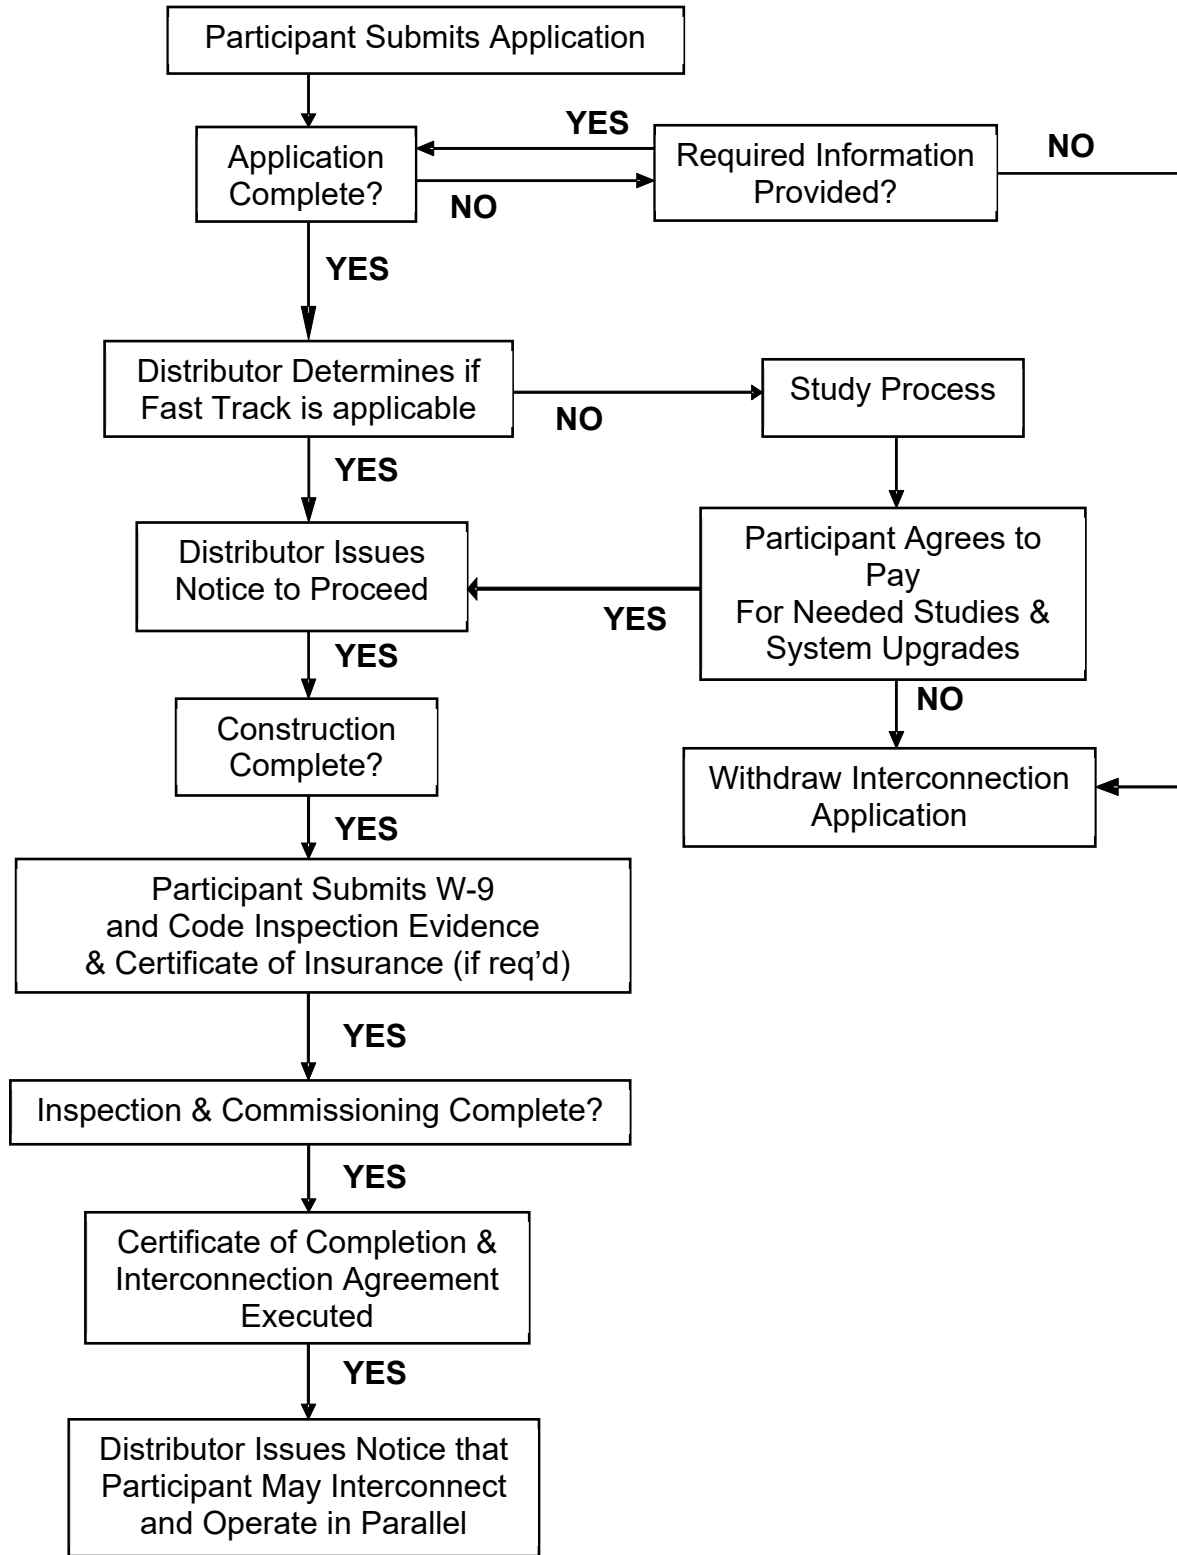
Participant Submits Application

Application Complete?

YES

Required Information Provided?

NO

NO

YES

Distributor Determines if Fast Track is applicable

NO

Study Process

YES

Distributor Issues Notice to Proceed

YES

Participant Agrees to Pay For Needed Studies & System Upgrades

NO

YES

Construction Complete?

Withdraw Interconnection Application

YES

Participant Submits W-9 and Code Inspection Evidence & Certificate of Insurance (if req'd)

YES

Inspection & Commissioning Complete?

YES

Certificate of Completion & Interconnection Agreement Executed

YES

Distributor Issues Notice that Participant May Interconnect and Operate in Parallel